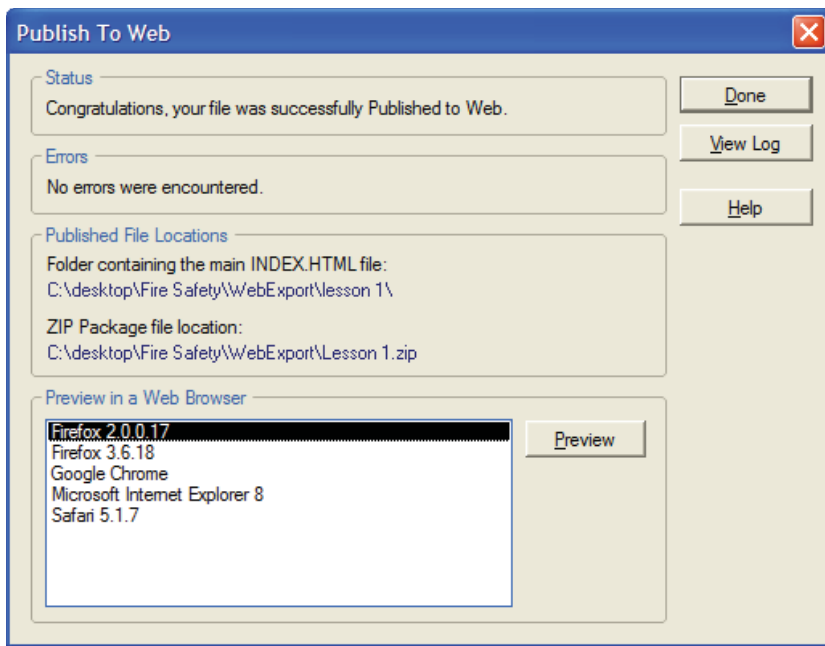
Publish To Web

Status
Congratulations, your file was successfully Published to Web.

Errors
No errors were encountered.

Published File Locations
Folder containing the main INDEX.HTML file:
C:\desktop\Fire Safety\WebExport\lesson 1\

ZIP Package file location:
C:\desktop\Fire Safety\WebExport\Lesson 1.zip

Preview in a Web Browser
Firefox 2.0.0.17
Firefox 3.6.18
Google Chrome
Microsoft Internet Explorer 8
Safari 5.1.7

Preview

Done
View Log
Help